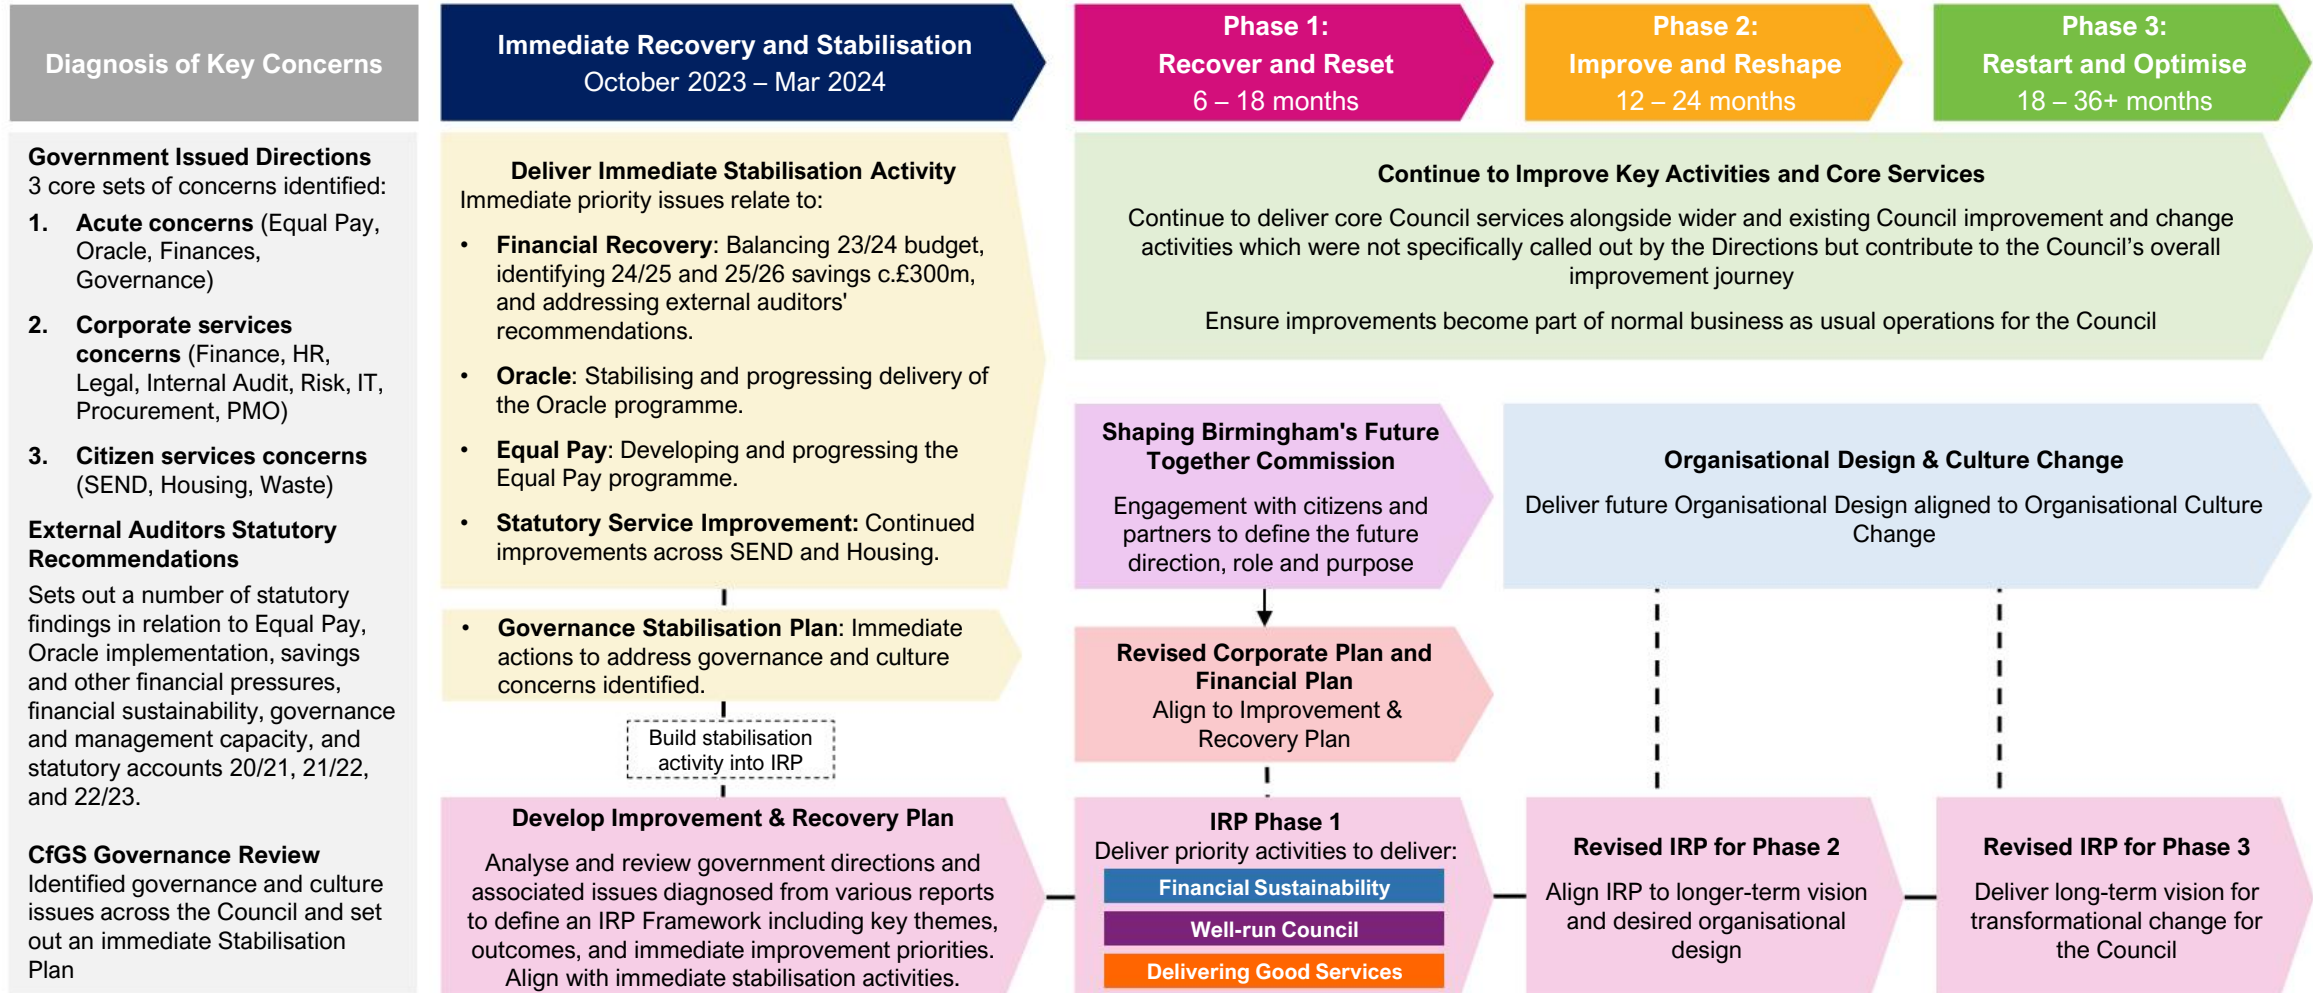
Diagnosis of Key Concerns

Immediate Recovery and Stabilisation
October 2023 – Mar 2024

Phase 1:
Recover and Reset
6 – 18 months

Phase 2:
Improve and Reshape
12 – 24 months

Phase 3:
Restart and Optimise
18 – 36+ months

Government Issued Directions
3 core sets of concerns identified:

1. Acute concerns (Equal Pay, Oracle, Finances, Governance)

2. Corporate services concerns (Finance, HR, Legal, Internal Audit, Risk, IT, Procurement, PMO)

3. Citizen services concerns (SEND, Housing, Waste)

External Auditors Statutory Recommendations
Sets out a number of statutory findings in relation to Equal Pay, Oracle implementation, savings and other financial pressures, financial sustainability, governance and management capacity, and statutory accounts 20/21, 21/22, and 22/23.

CfGS Governance Review
Identified governance and culture issues across the Council and set out an immediate Stabilisation Plan

Deliver Immediate Stabilisation Activity
Immediate priority issues relate to:

• Financial Recovery: Balancing 23/24 budget, identifying 24/25 and 25/26 savings c.£300m, and addressing external auditors' recommendations.

• Oracle: Stabilising and progressing delivery of the Oracle programme.

• Equal Pay: Developing and progressing the Equal Pay programme.

• Statutory Service Improvement: Continued improvements across SEND and Housing.

• Governance Stabilisation Plan: Immediate actions to address governance and culture concerns identified.

Build stabilisation activity into IRP

Develop Improvement & Recovery Plan
Analyse and review government directions and associated issues diagnosed from various reports to define an IRP Framework including key themes, outcomes, and immediate improvement priorities. Align with immediate stabilisation activities.

Continue to Improve Key Activities and Core Services
Continue to deliver core Council services alongside wider and existing Council improvement and change activities which were not specifically called out by the Directions but contribute to the Council’s overall improvement journey

Ensure improvements become part of normal business as usual operations for the Council

Shaping Birmingham's Future Together Commission
Engagement with citizens and partners to define the future direction, role and purpose

Organisational Design & Culture Change
Deliver future Organisational Design aligned to Organisational Culture Change

Revised Corporate Plan and Financial Plan
Align to Improvement & Recovery Plan

IRP Phase 1
Deliver priority activities to deliver:
Financial Sustainability
Well-run Council
Delivering Good Services

Revised IRP for Phase 2
Align IRP to longer-term vision and desired organisational design

Revised IRP for Phase 3
Deliver long-term vision for transformational change for the Council